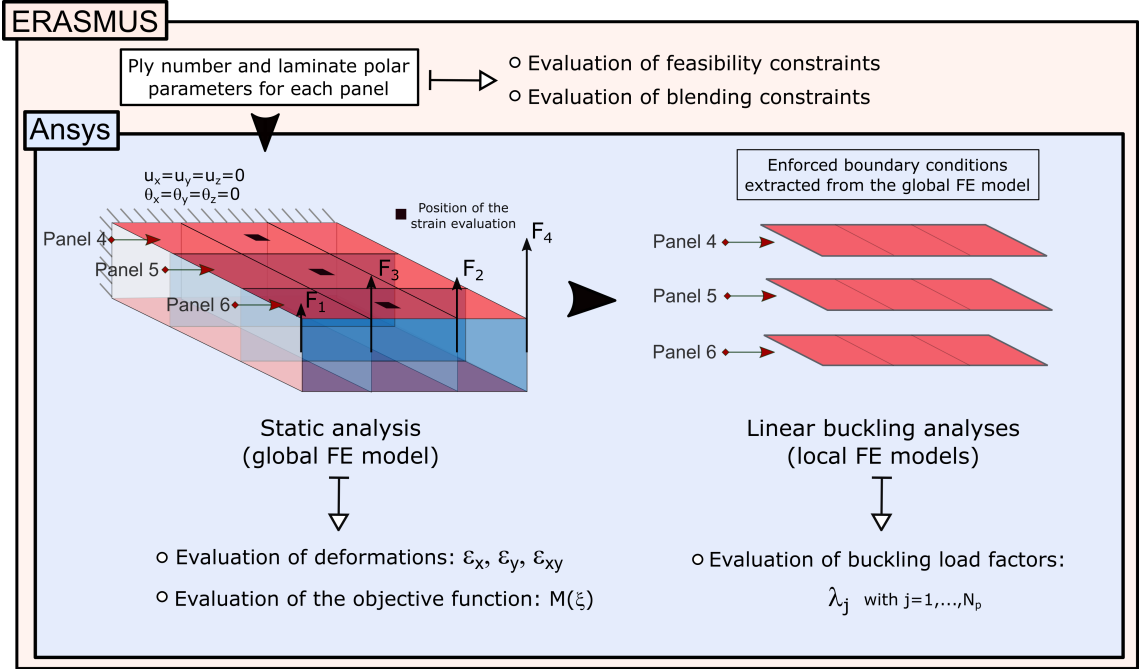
ERASMUS

Ply number and laminate polar parameters for each panel

Evaluation of feasibility constraints

Evaluation of blending constraints

Ansys

$u_x=u_y=u_z=0$
$\theta_x=\theta_y=\theta_z=0$

Position of the strain evaluation

Panel 4

Panel 5

Panel 6

$F_1$ $F_2$ $F_3$ $F_4$

Enforced boundary conditions extracted from the global FE model

Panel 4

Panel 5

Panel 6

Static analysis (global FE model)

Linear buckling analyses (local FE models)

Evaluation of deformations: $\varepsilon_x$, $\varepsilon_y$, $\varepsilon_{xy}$

Evaluation of the objective function: $M(\xi)$

Evaluation of buckling load factors:

$\lambda_j$ with $j=1,\ldots,N_p$